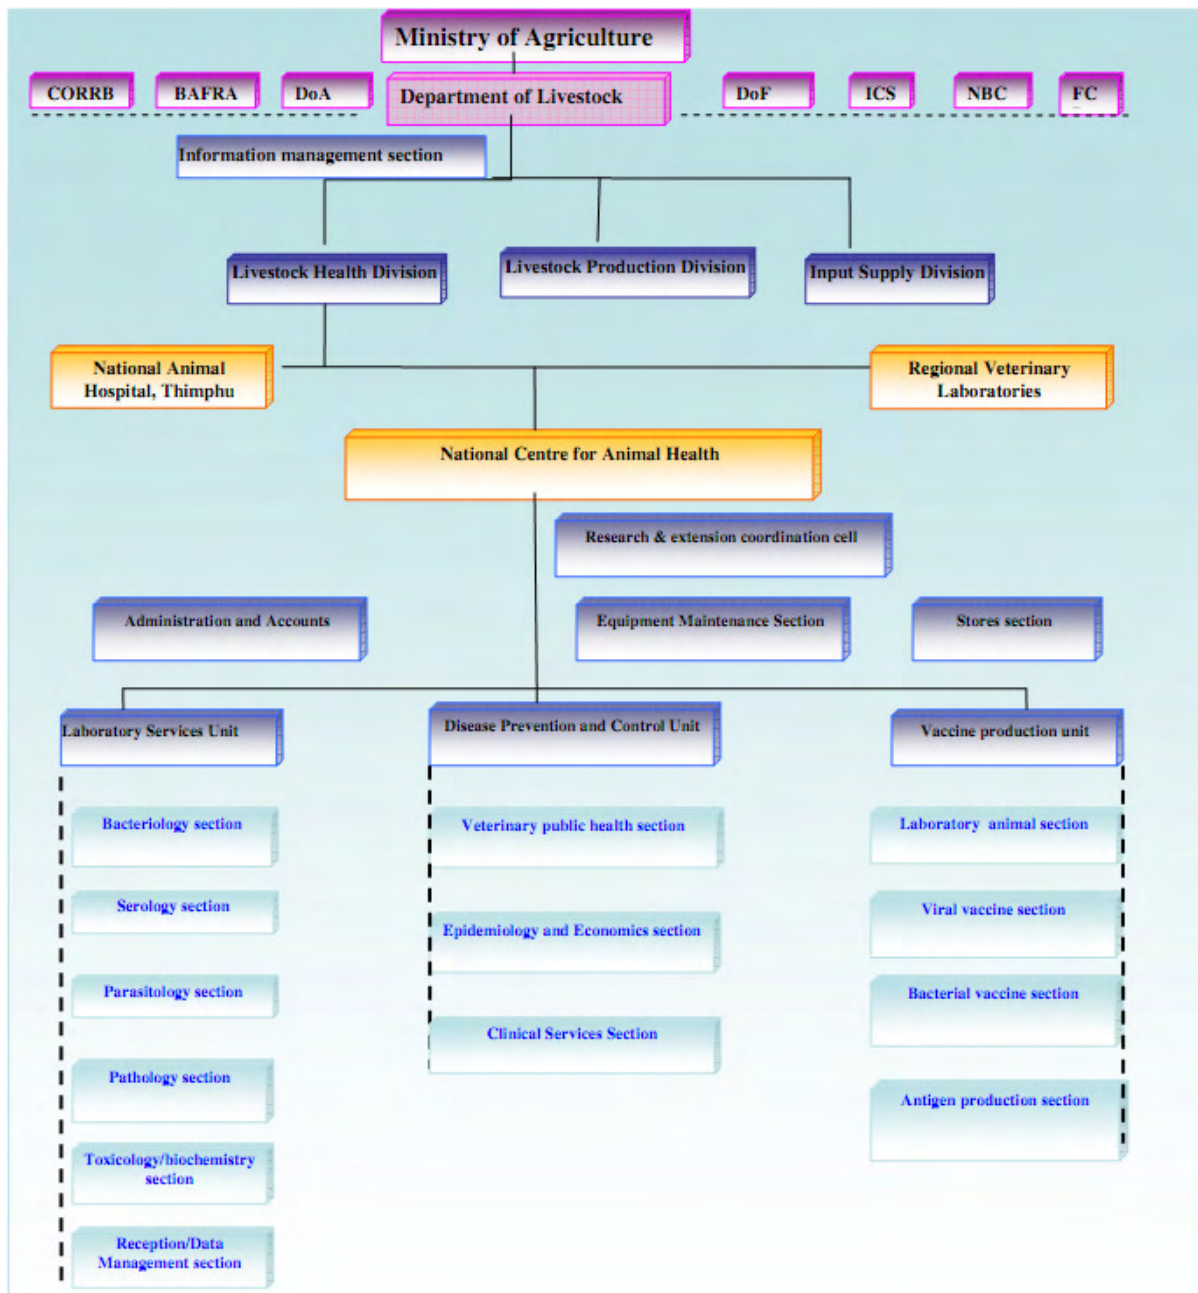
Ministry of Agriculture

CORRB

BAFRA

DoA

Department of Livestock

DoF

ICS

NBC

FC

Information management section

Livestock Health Division

Livestock Production Division

Input Supply Division

National Animal Hospital, Thimphu

Regional Veterinary Laboratories

National Centre for Animal Health

Research & extension coordination cell

Administration and Accounts

Equipment Maintenance Section

Stores section

Laboratory Services Unit

Disease Prevention and Control Unit

Vaccine production unit

Bacteriology section

Serology section

Parasitology section

Pathology section

Toxicology/biochemistry section

Reception/Data Management section

Veterinary public health section

Epidemiology and Economics section

Clinical Services Section

Laboratory animal section

Viral vaccine section

Bacterial vaccine section

Antigen production section